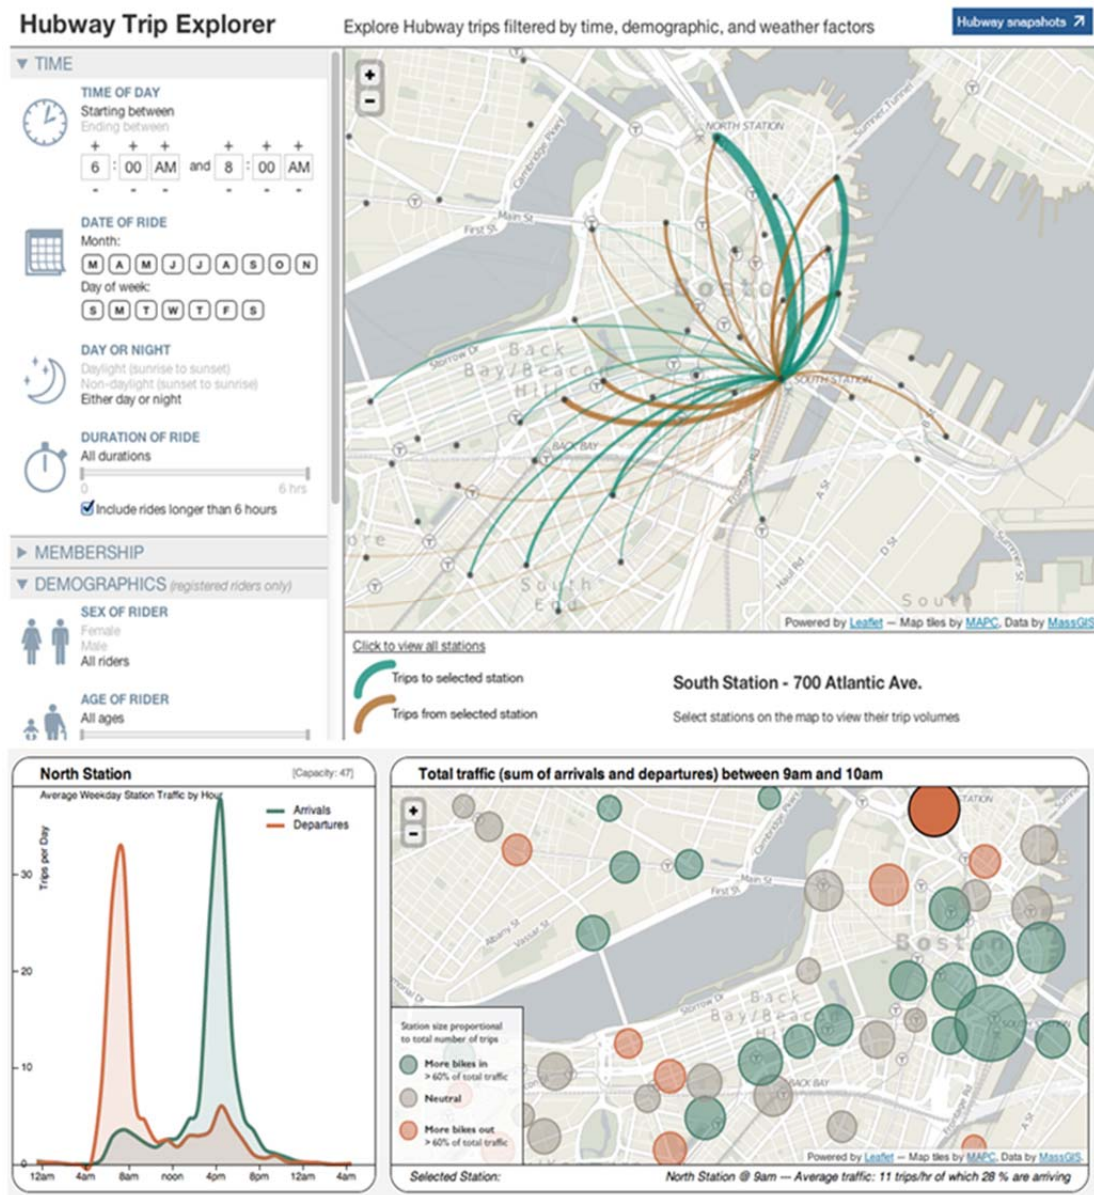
Hubway Trip Explorer

Explore Hubway trips filtered by time, demographic, and weather factors

Hubway snapshots ↗

▼ TIME

TIME OF DAY
Starting between
Ending between

6 : 00 AM and 8 : 00 AM

DATE OF RIDE
Month:
M A M J J A S O N
Day of week:
S M T W T F S

DAY OR NIGHT
Daylight (sunrise to sunset)
Non-daylight (sunset to sunrise)
Either day or night

DURATION OF RIDE
All durations
0 6 hrs
Include rides longer than 6 hours

▶ MEMBERSHIP

▼ DEMOGRAPHICS (registered riders only)

SEX OF RIDER
Female
Male
All riders

AGE OF RIDER
All ages

NORTH STATION
Main St
First St
Storrow Dr
Back Bay/Beacon Hill
Boston
SOUTH STATION
BACK BAY
South End
South

Powered by Leaflet — Map tiles by MAPC, Data by MassGIS

Click to view all stations

Trips to selected station

Trips from selected station

South Station - 700 Atlantic Ave.

Select stations on the map to view their trip volumes

North Station [Capacity: 47]

Average Weekday Station Traffic by Hour

Arrivals
Departures

Trips per Day

30
20
10
0

12am 4am 8am noon 4pm 8pm 12am 4am

Total traffic (sum of arrivals and departures) between 9am and 10am

Boston
Back Bay/Beacon Hill
BACK BAY

Station size proportional to total number of trips

More bikes in
> 60% of total traffic

Neutral

More bikes out
> 60% of total traffic

Powered by Leaflet — Map tiles by MAPC, Data by MassGIS

Selected Station: North Station @ 9am — Average traffic: 11 trips/hr of which 28 % are arriving